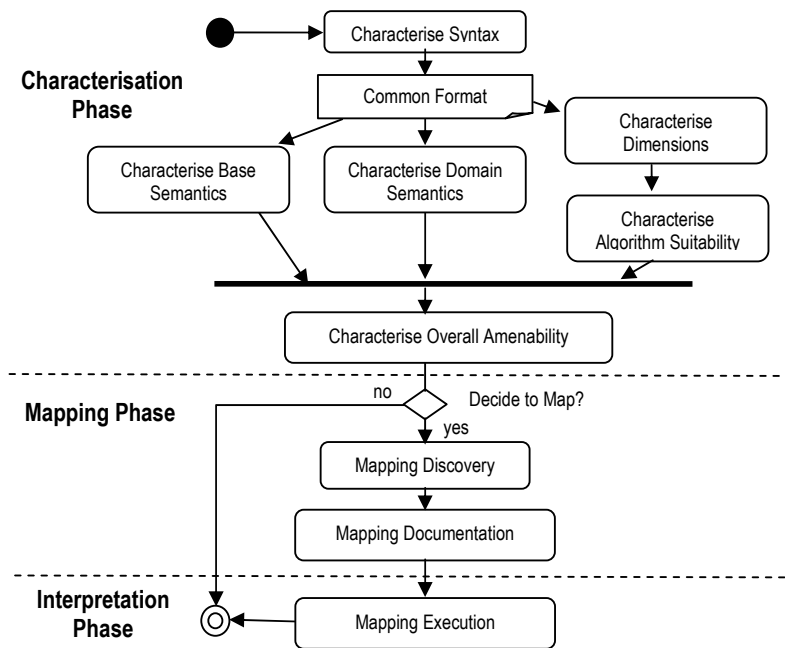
Characterisation Phase

Characterise Syntax

Common Format

Characterise Base Semantics

Characterise Domain Semantics

Characterise Dimensions

Characterise Algorithm Suitability

Characterise Overall Amenability

Mapping Phase

no

Decide to Map?

yes

Mapping Discovery

Mapping Documentation

Interpretation Phase

Mapping Execution